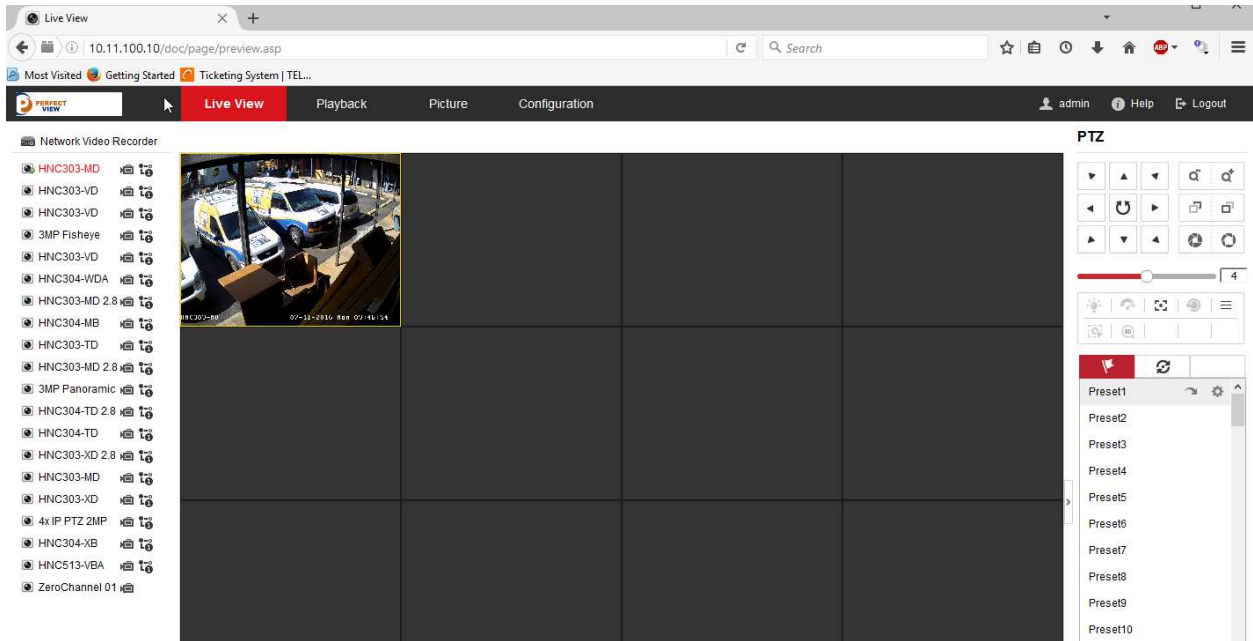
Live View
10.11.100.10/doc/page/preview.asp
Search
Most Visited Getting Started Ticketing System | TEL...
PERFECT VIEW
Live View Playback Picture Configuration
admin Help Logout

Network Video Recorder
HNC303-MD
HNC303-VD
HNC303-VD
3MP Fisheye
HNC303-VD
HNC304-WDA
HNC303-MD 2.8
HNC304-MB
HNC303-TD
HNC303-MD 2.8
3MP Panoramic
HNC304-TD 2.8
HNC304-TD
HNC303-XD 2.8
HNC303-MD
HNC303-XD
4x IP PTZ 2MP
HNC304-XB
HNC513-VBA
ZeroChannel 01

HNC303-MD 07-11-2016 Mon 09:46:54

PTZ
4
Preset1
Preset2
Preset3
Preset4
Preset5
Preset6
Preset7
Preset8
Preset9
Preset10